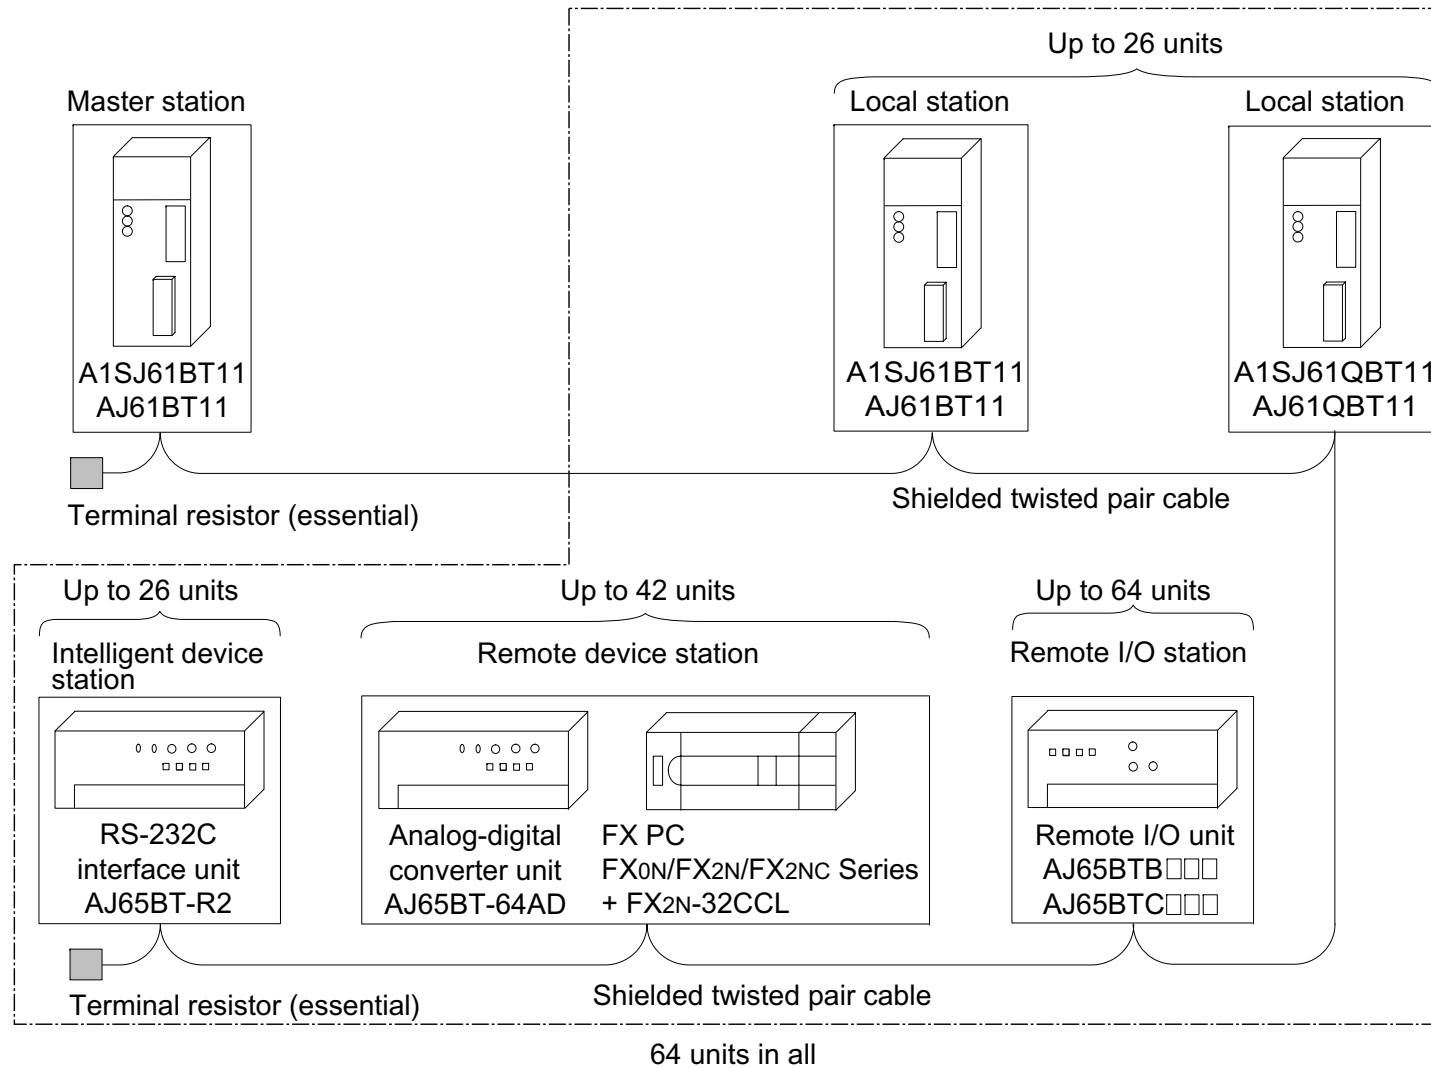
Up to 26 units

Master station

Local station

Local station

A1SJ61BT11
AJ61BT11

A1SJ61BT11
AJ61BT11

A1SJ61QBT11
AJ61QBT11

Terminal resistor (essential)

Shielded twisted pair cable

Up to 26 units

Up to 42 units

Up to 64 units

Intelligent device station

Remote device station

Remote I/O station

RS-232C interface unit
AJ65BT-R2

Analog-digital converter unit
AJ65BT-64AD

FX PC
$FX_{0N}/FX_{2N}/FX_{2NC}$ Series
+ $FX_{2N}$-32CCL

Remote I/O unit
AJ65BTB□□□
AJ65BTC□□□

Terminal resistor (essential)

Shielded twisted pair cable

64 units in all